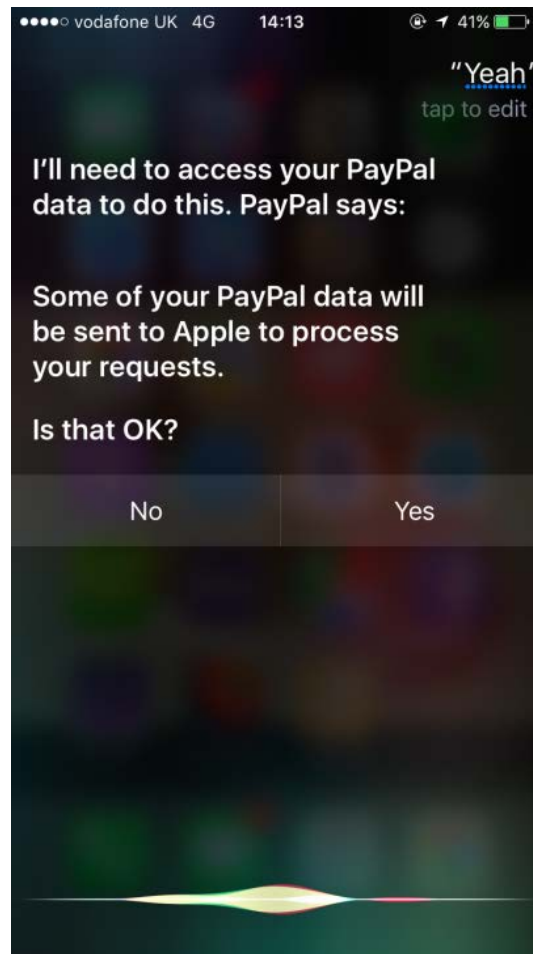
●●●●○ vodafone UK 4G 14:13 41%

"Yeah'

tap to edit

I'll need to access your PayPal data to do this. PayPal says:

Some of your PayPal data will be sent to Apple to process your requests.

Is that OK?

No

Yes